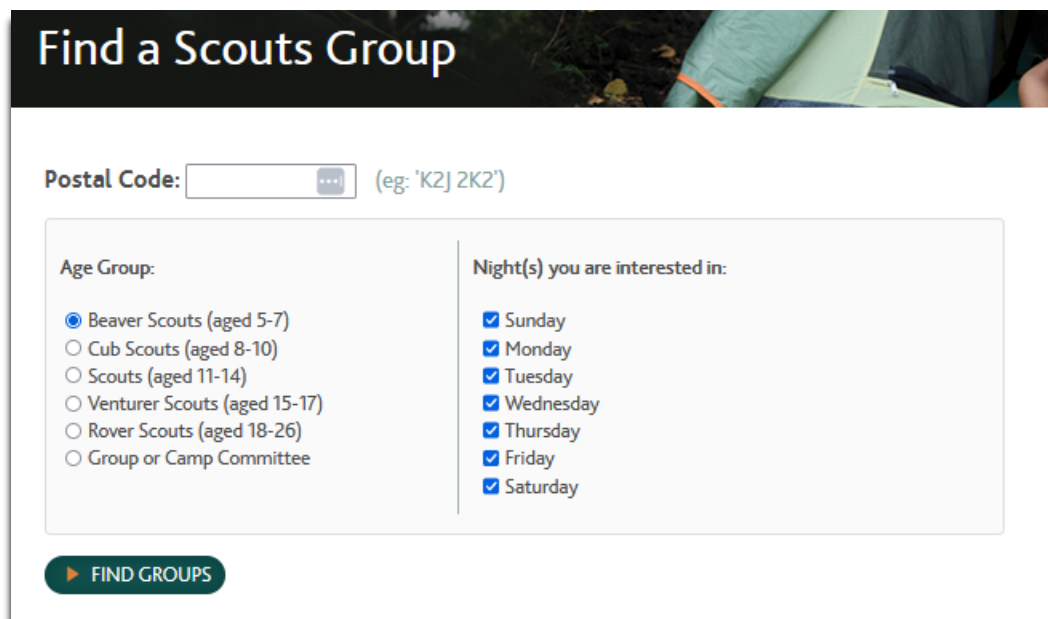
Find a Scouts Group

Postal Code: (eg: 'K2J 2K2')

Age Group:

Beaver Scouts (aged 5-7)
Cub Scouts (aged 8-10)
Scouts (aged 11-14)
Venturer Scouts (aged 15-17)
Rover Scouts (aged 18-26)
Group or Camp Committee

Night(s) you are interested in:

Sunday
Monday
Tuesday
Wednesday
Thursday
Friday
Saturday

FIND GROUPS